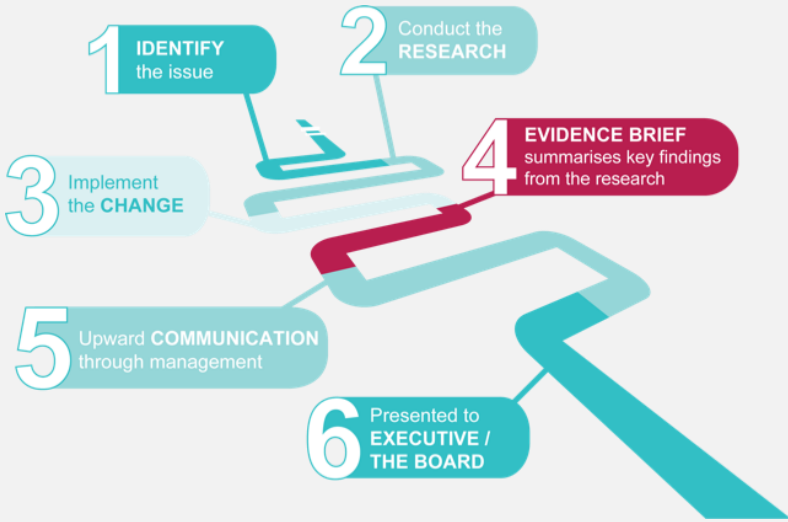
1 IDENTIFY the issue

2 Conduct the RESEARCH

3 Implement the CHANGE

4 EVIDENCE BRIEF summarises key findings from the research

5 Upward COMMUNICATION through management

6 Presented to EXECUTIVE / THE BOARD